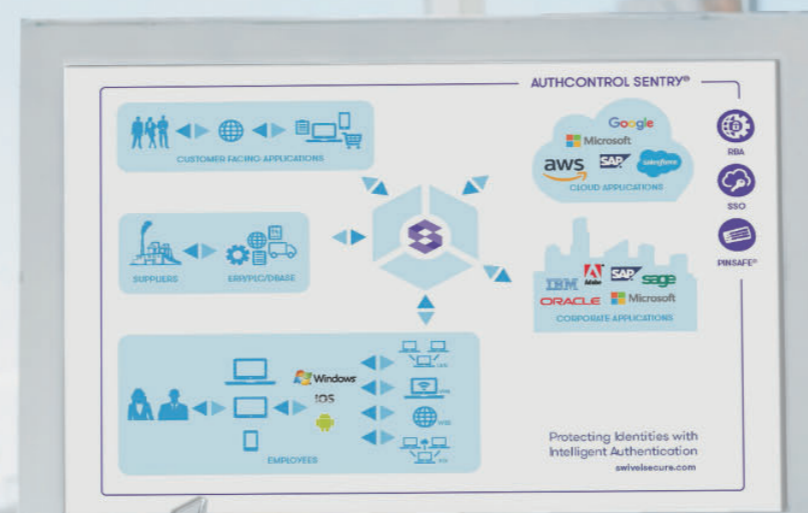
AUTHCONTROL SENTRY®

CUSTOMER FACING APPLICATIONS

SUPPLIERS

ERP/PLC/DBASE

Google
Microsoft
aws
SAP
salesforce
CLOUD APPLICATIONS

IBM
Adobe
SAP
sage
ORACLE
Microsoft
CORPORATE APPLICATIONS

RBA

SSO

PINSAFE®

Windows
IOS

EMPLOYEES

Protecting Identities with Intelligent Authentication
swivelsecure.com